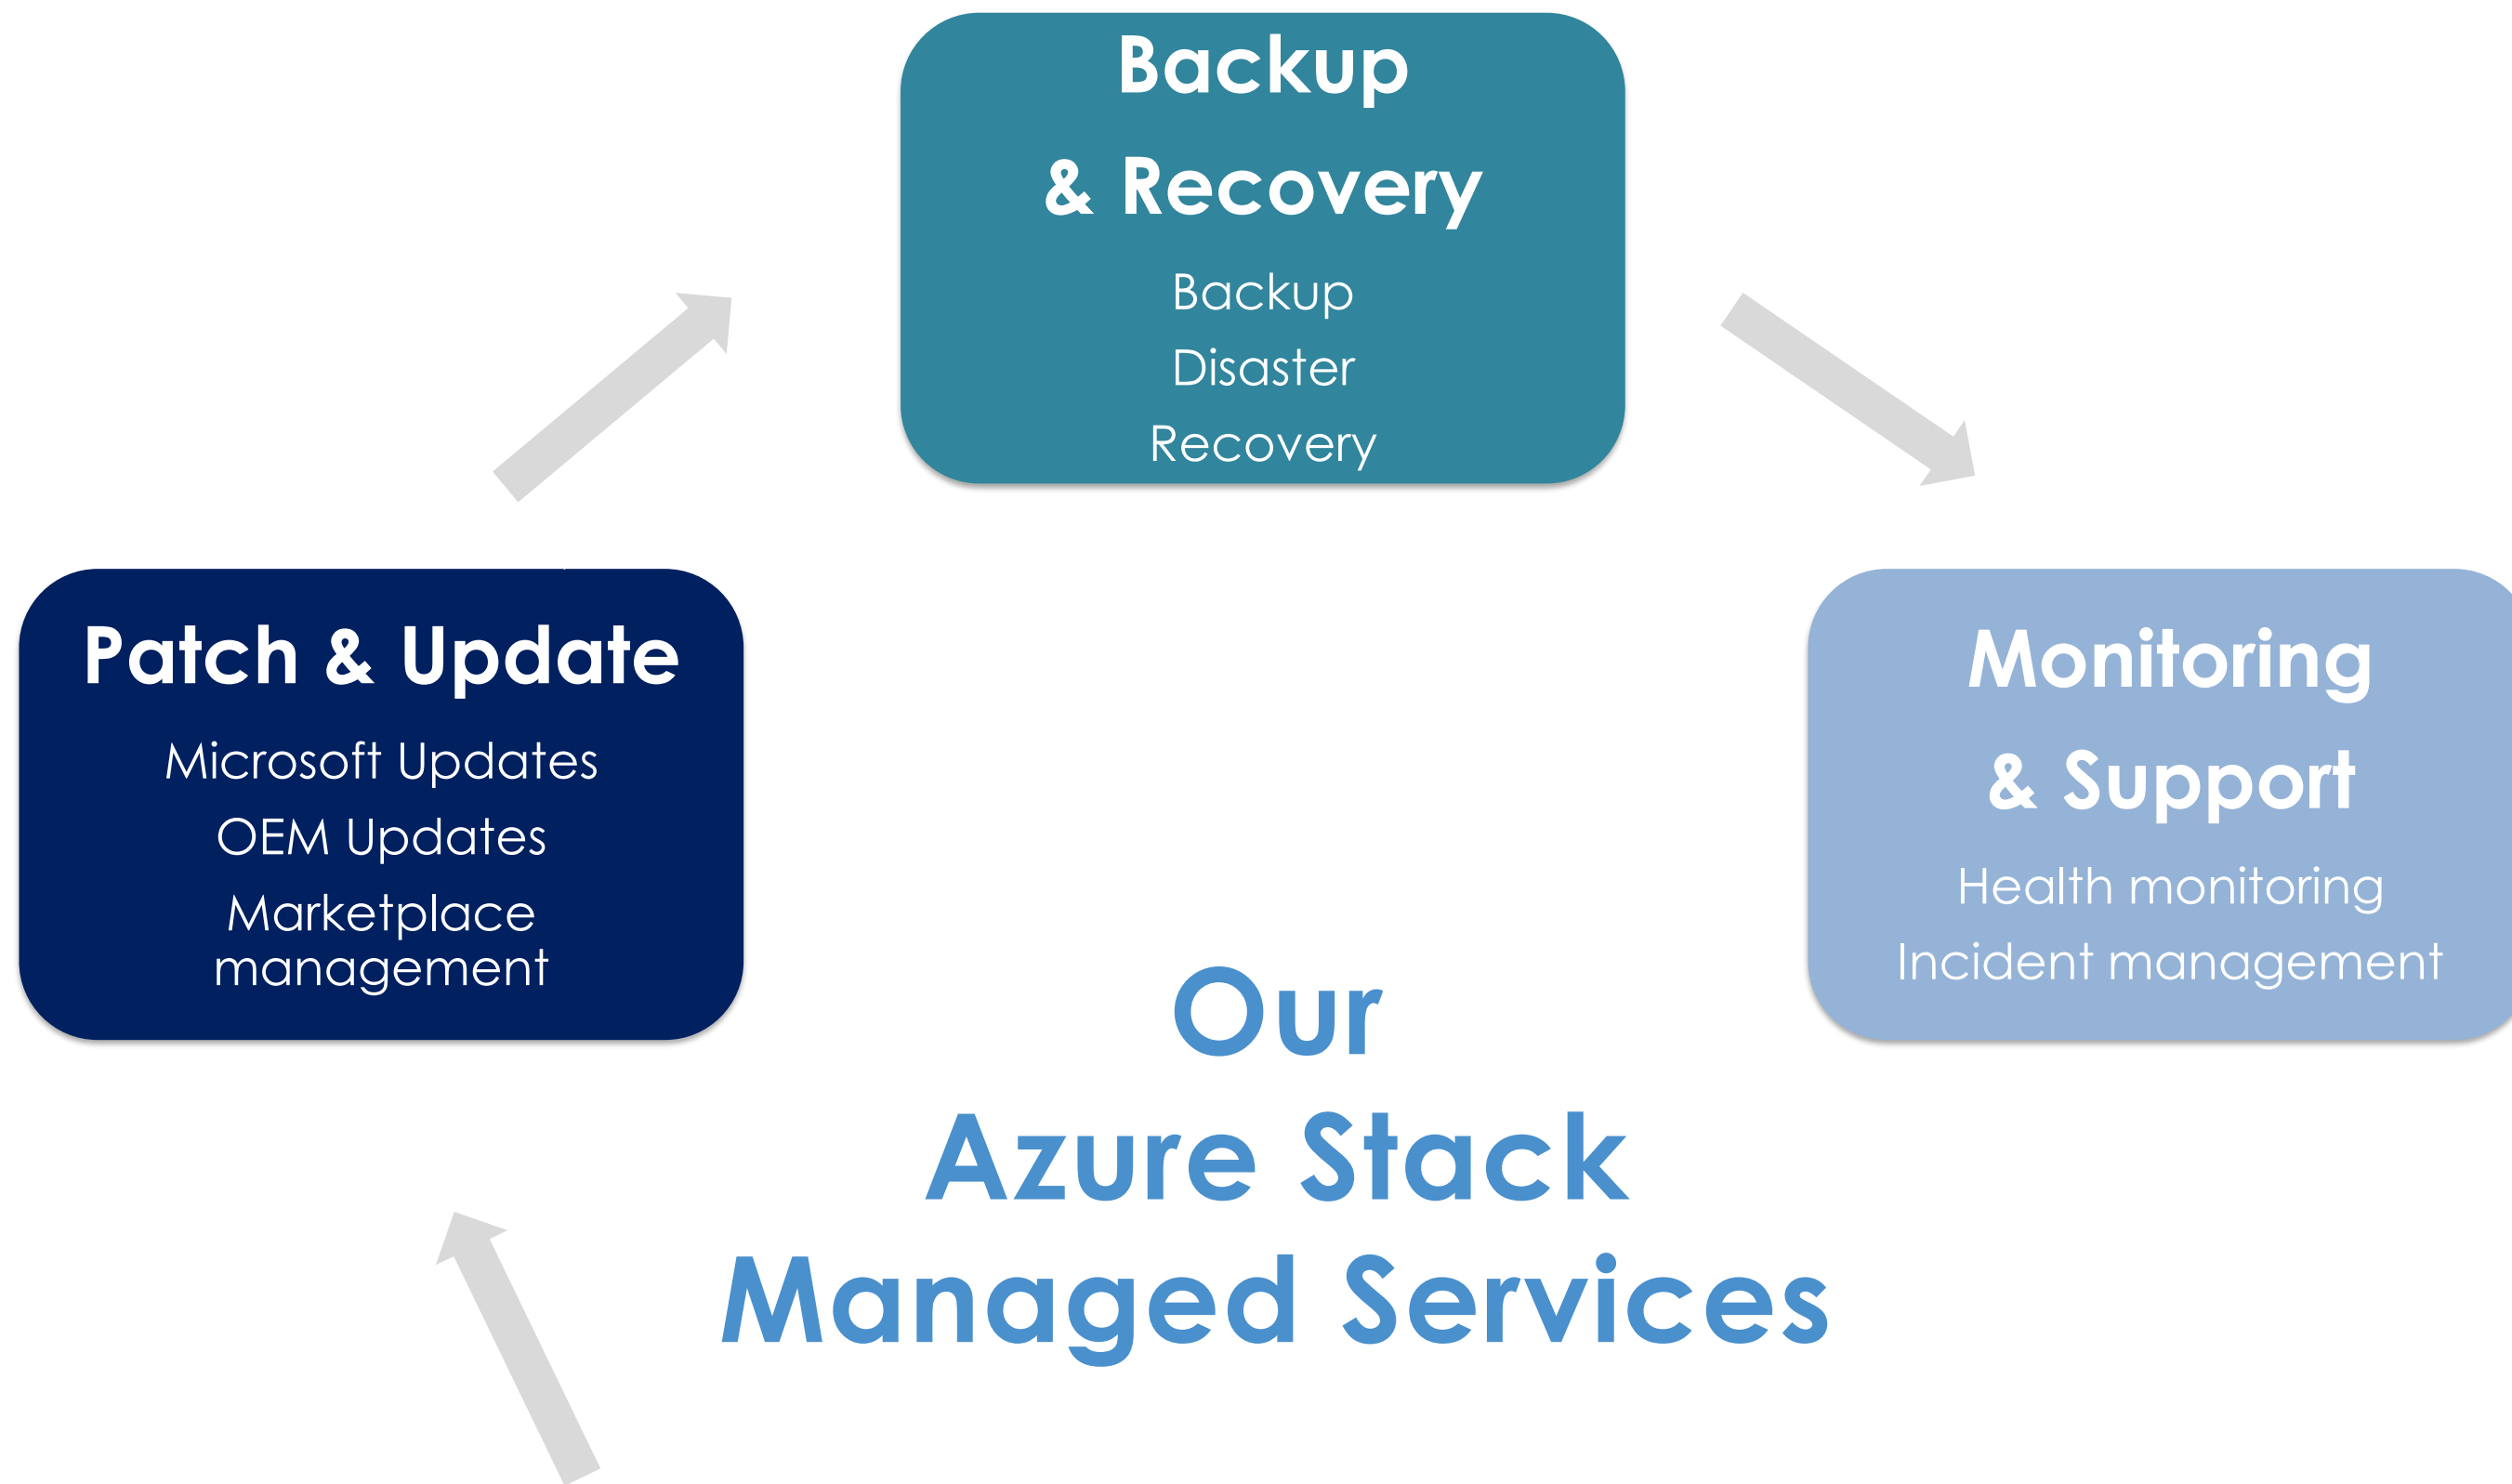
Backup & Recovery

Backup

Disaster

Recovery

Patch & Update

Microsoft Updates

OEM Updates

Marketplace management

Monitoring & Support

Health monitoring

Incident management

Our Azure Stack Managed Services